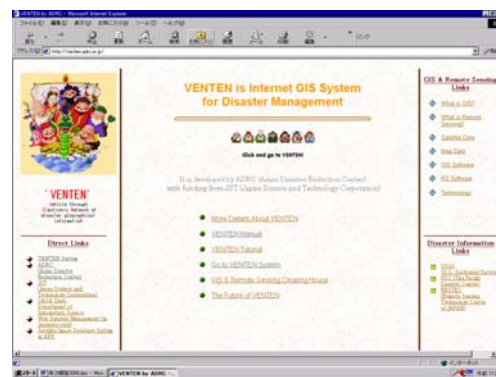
VENTEN by ADRC - Microsoft Internet Explorer

http://venten.adrc.or.jp/

VENTEN is Internet GIS System for Disaster Management

Click and go to VENTEN!

It is developed by ADRC (Asian Disaster Reduction Center) with funding from JST (Japan Science and Technology Corporation)

More Details About VENTEN

VENTEN Manual

VENTEN Tutorial

Go to VENTEN System

GIS & Remote Sensing Clearing House

The Future of VENTEN

'VENTEN'

Vehicle through Electronic Network of disaster geographical information

Direct Links

VENTEN Series

ADRC (Asian Disaster Reduction Center)

JST (Japan Science and Technology Corporation)

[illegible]

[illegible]

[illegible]

GIS & Remote Sensing Links

What is GIS?

What is Remote Sensing?

Satellite Data

Map Data

GIS Software

RS Software

Technology

Disaster Information Links

USGS

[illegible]

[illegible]

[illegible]